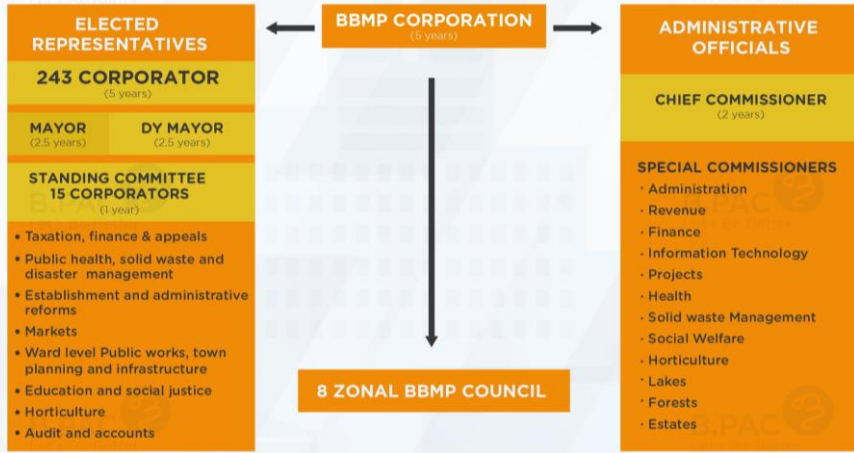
ELECTED REPRESENTATIVES

BBMP CORPORATION
(5 years)

ADMINISTRATIVE OFFICIALS

243 CORPORATOR
(5 years)

MAYOR
(2.5 years)

DY MAYOR
(2.5 years)

STANDING COMMITTEE 15 CORPORATORS
(1 year)

• Taxation, finance & appeals
• Public health, solid waste and disaster management
• Establishment and administrative reforms
• Markets
• Ward level Public works, town planning and infrastructure
• Education and social justice
• Horticulture
• Audit and accounts

CHIEF COMMISSIONER
(2 years)

SPECIAL COMMISSIONERS
• Administration
• Revenue
• Finance
• Information Technology
• Projects
• Health
• Solid waste Management
• Social Welfare
• Horticulture
• Lakes
• Forests
• Estates

8 ZONAL BBMP COUNCIL

B.PAC

B.PAC

B.PAC